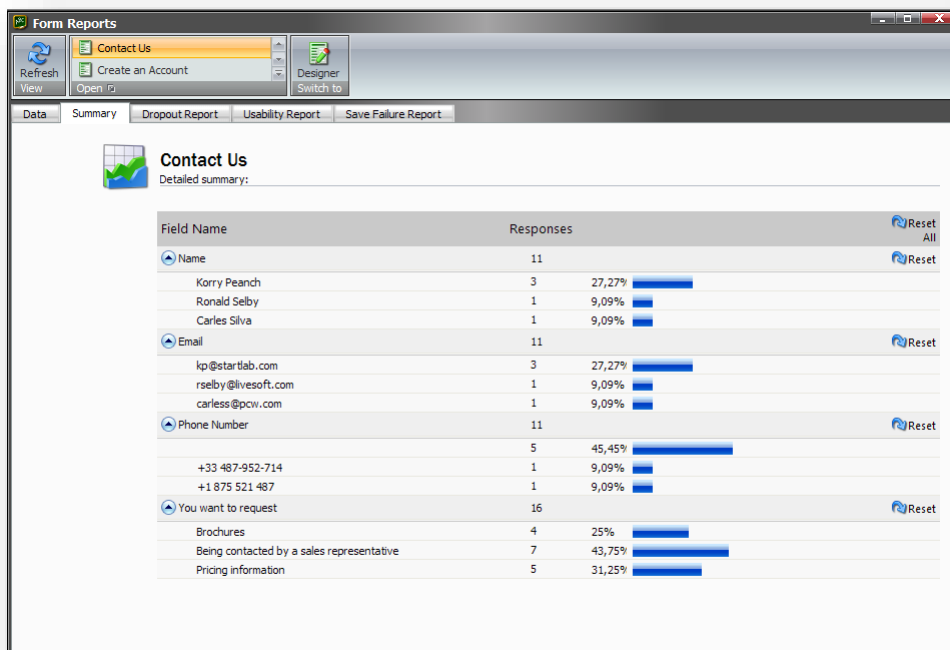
Form Reports

Refresh
View

Contact Us
Create an Account
Open

Designer
Switch to

Data | Summary | Dropout Report | Usability Report | Save Failure Report

Contact Us
Detailed summary:

| Field Name | Responses | | Reset All |
|---|---|---|---|
| Name | 11 | | Reset |
| Korry Peanch | 3 | 27,27% | |
| Ronald Selby | 1 | 9,09% | |
| Carles Silva | 1 | 9,09% | |
| Email | 11 | | Reset |
| kp@startlab.com | 3 | 27,27% | |
| rselby@livesoft.com | 1 | 9,09% | |
| carless@pcw.com | 1 | 9,09% | |
| Phone Number | 11 | | Reset |
| | 5 | 45,45% | |
| +33 487-952-714 | 1 | 9,09% | |
| +1 875 521 487 | 1 | 9,09% | |
| You want to request | 16 | | Reset |
| Brochures | 4 | 25% | |
| Being contacted by a sales representative | 7 | 43,75% | |
| Pricing information | 5 | 31,25% | |